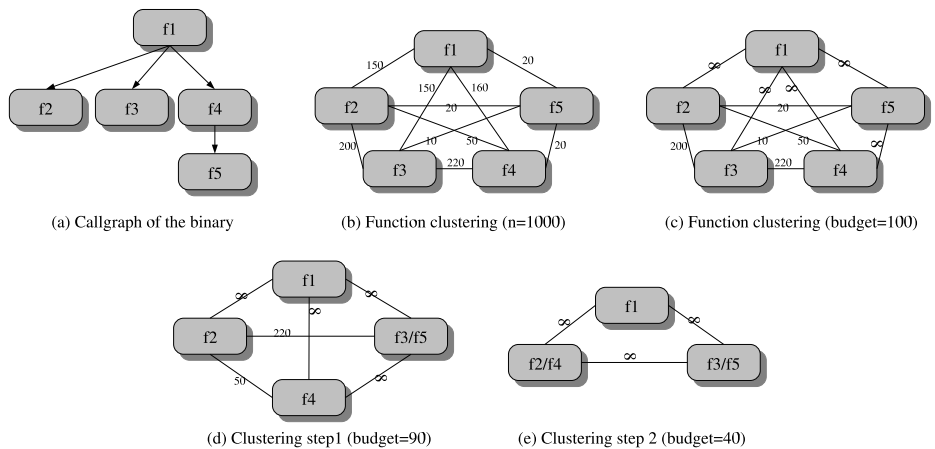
f1
f2
f3
f4
f5

(a) Callgraph of the binary

f1
150
20
150
160
f2
20
f5
10
50
200
20
f3
220
f4

(b) Function clustering (n=1000)

f1
$\infty$
$\infty$
$\infty$
$\infty$
f2
20
f5
10
50
200
$\infty$
f3
220
f4

(c) Function clustering (budget=100)

f1
$\infty$
$\infty$
$\infty$
f2
220
f3/f5
50
$\infty$
f4

(d) Clustering step1 (budget=90)

f1
$\infty$
$\infty$
f2/f4
$\infty$
f3/f5

(e) Clustering step 2 (budget=40)